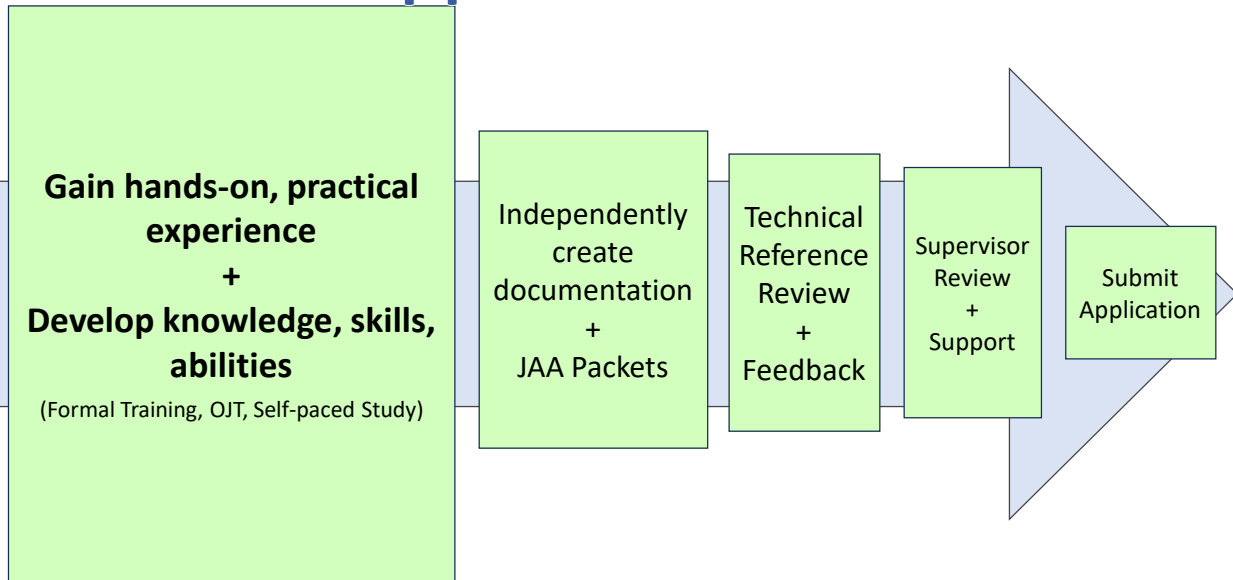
Gain hands-on, practical experience
+
Develop knowledge, skills, abilities
(Formal Training, OJT, Self-paced Study)

Independently create documentation
+
JAA Packets

Technical Reference Review
+
Feedback

Supervisor Review
+
Support

Submit Application